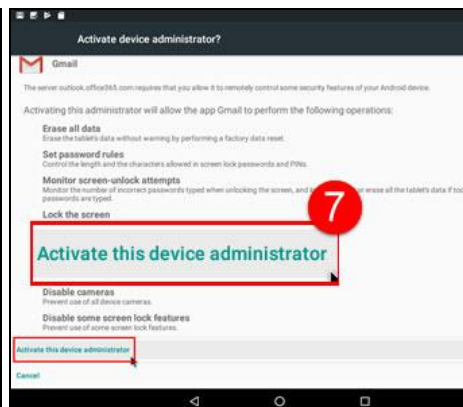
Activate device administrator?

Gmail

The server outlook.office365.com requires that you allow it to remotely control some security features of your Android device.

Activating this administrator will allow the app Gmail to perform the following operations:

Erase all data
Erase the tablet's data without warning by performing a factory data reset.

Set password rules
Control the length and the characters allowed in screen lock passwords and PINs.

Monitor screen-unlock attempts
Monitor the number of incorrect passwords typed when unlocking the screen, and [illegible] or erase all the tablet's data if too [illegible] passwords are typed.

Lock the screen

7

Activate this device administrator

Disable cameras
Prevent use of all device cameras.

Disable some screen lock features
Prevent use of some screen lock features.

Activate this device administrator

Cancel